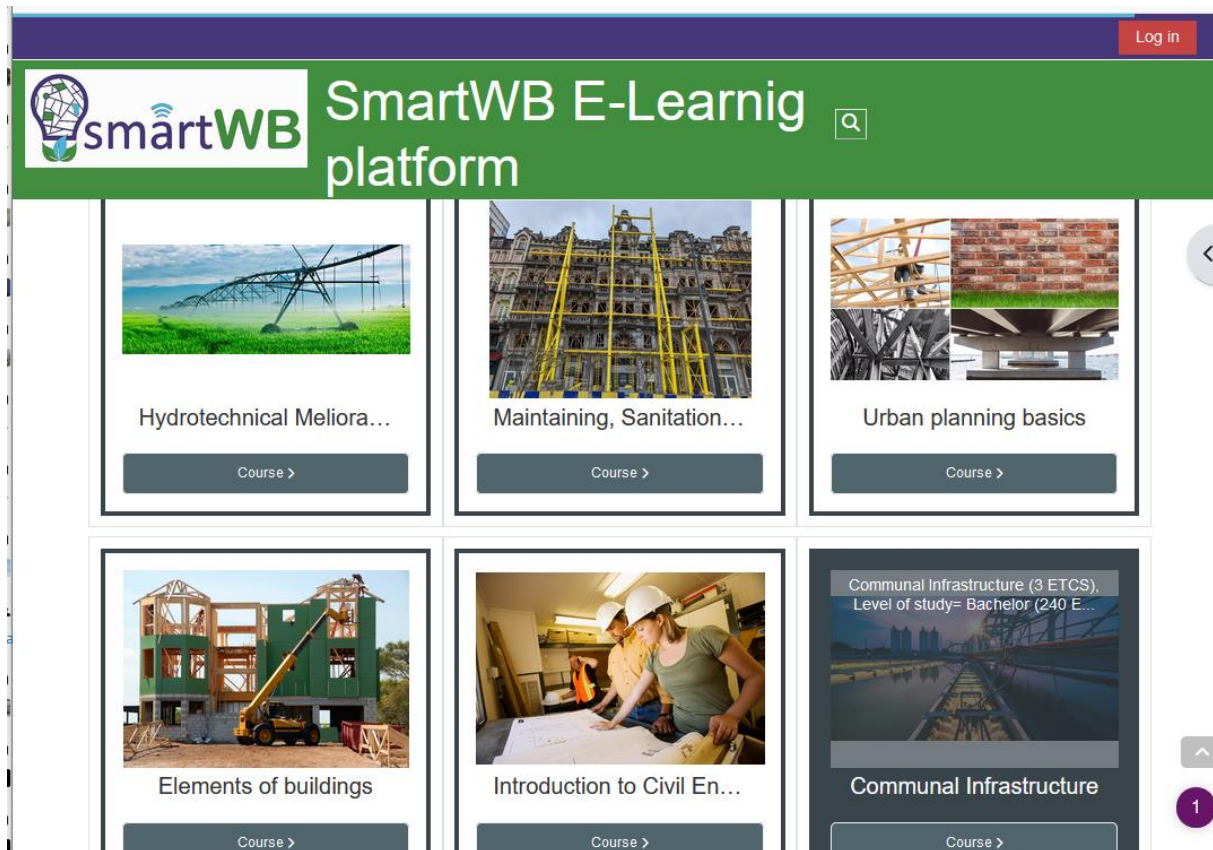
Log in

smartWB

SmartWB E-Learnig platform

Hydrotechnical Meliora…

Course >

Maintaining, Sanitation…

Course >

Urban planning basics

Course >

Elements of buildings

Course >

Introduction to Civil En…

Course >

Communal Infrastructure (3 ETCS), Level of study= Bachelor (240 E…

Communal Infrastructure

Course >

1